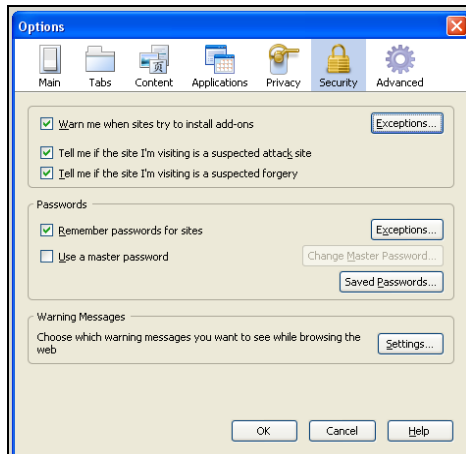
Options

Main Tabs Content Applications Privacy Security Advanced

Warn me when sites try to install add-ons
Exceptions...
Tell me if the site I'm visiting is a suspected attack site
Tell me if the site I'm visiting is a suspected forgery

Passwords
Remember passwords for sites
Exceptions...
Use a master password
Change Master Password...
Saved Passwords...

Warning Messages
Choose which warning messages you want to see while browsing the web
Settings...

OK Cancel Help